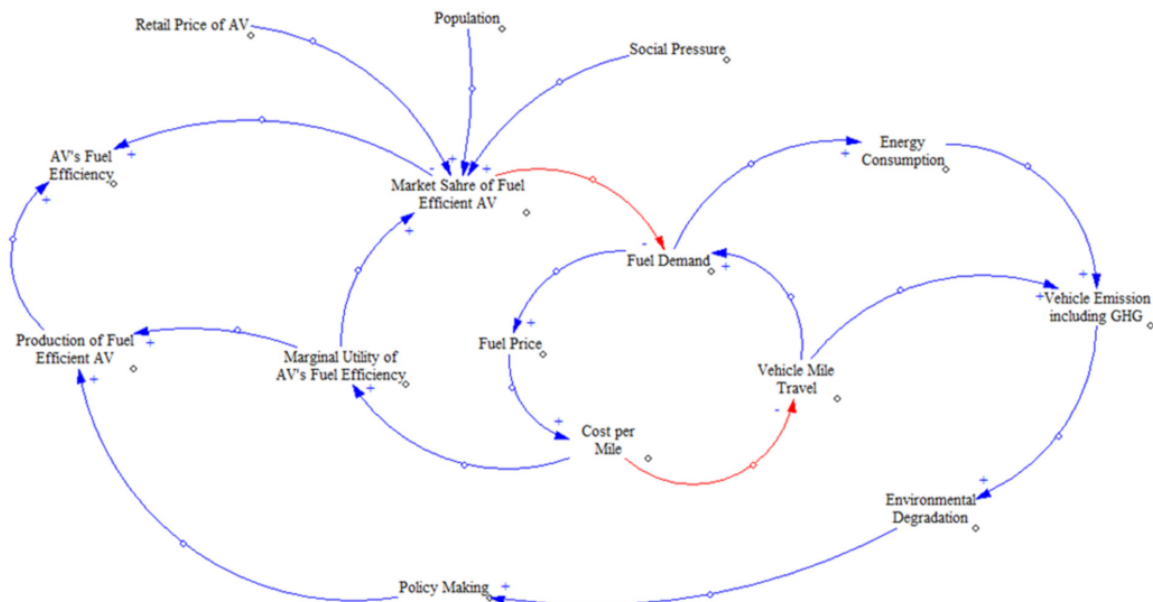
Retail Price of AV

Population

Social Pressure

AV's Fuel Efficiency

+

+

Market Sahre of Fuel Efficient AV

-

+

+

+

Energy Consumption

+

Fuel Demand

-

+

+

+Vehicle Emission including GHG

+

Production of Fuel Efficient AV

+

+

Marginal Utility of AV's Fuel Efficiency

+

Fuel Price

+

Vehicle Mile Travel

-

Cost per Mile

+

Environmental Degradation

+

Policy Making

+